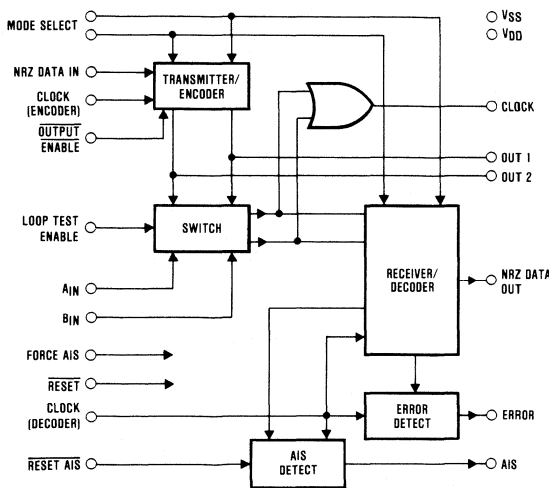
MODE SELECT
$V_{SS}$
$V_{DD}$
NRZ DATA IN
TRANSMITTER/ ENCODER
CLOCK (ENCODER)
$\overline{OUTPUT}$ ENABLE
CLOCK
OUT 1
OUT 2
LOOP TEST ENABLE
SWITCH
RECEIVER/ DECODER
NRZ DATA OUT
$A_{IN}$
$B_{IN}$
FORCE AIS
$\overline{RESET}$
CLOCK (DECODER)
ERROR DETECT
ERROR
$\overline{RESET\ AIS}$
AIS DETECT
AIS